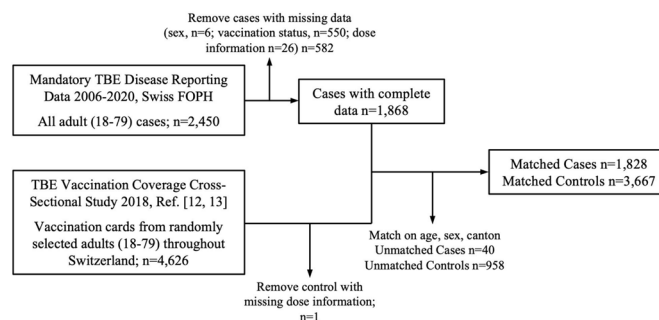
Remove cases with missing data (sex, n=6; vaccination status, n=550; dose information n=26) n=582

Mandatory TBE Disease Reporting Data 2006-2020, Swiss FOPH

All adult (18-79) cases; n=2,450

Cases with complete data n=1,868

Matched Cases n=1,828
Matched Controls n=3,667

TBE Vaccination Coverage Cross-Sectional Study 2018, Ref. [12, 13]

Vaccination cards from randomly selected adults (18-79) throughout Switzerland; n=4,626

Match on age, sex, canton
Unmatched Cases n=40
Unmatched Controls n=958

Remove control with missing dose information; n=1